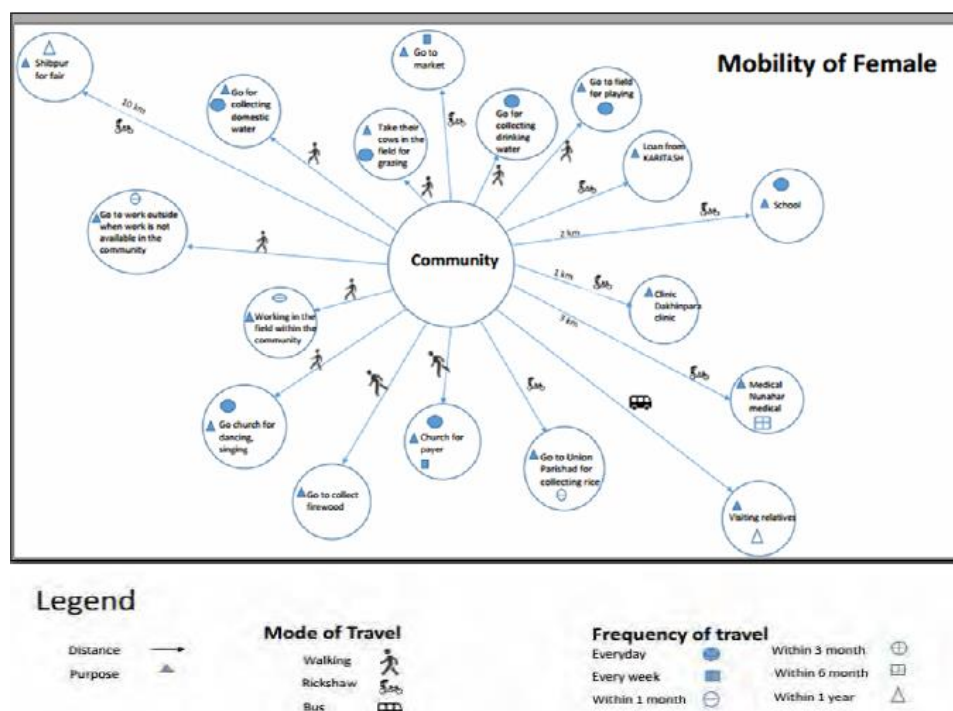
Mobility of Female

Community

Shibpur for fair

20 km

Go for collecting domestic water

Go to market

Take their cows in the field for grazing

Go for collecting drinking water

Go to field for playing

Loan from KARITASH

School

2 km

Go to work outside when work is not available in the community

2 km

Clinic Dakhinpara clinic

3 km

Working in the field within the community

Medical Nunahar medical

Go church for dancing, singing

Church for payer

Go to Union Parishad for collecting rice

Go to collect firewood

Visiting relatives

Legend

Distance

Purpose

Mode of Travel

Walking

Rickshaw

Bus

Frequency of travel

Everyday

Every week

Within 1 month

Within 3 month

Within 6 month

Within 1 year